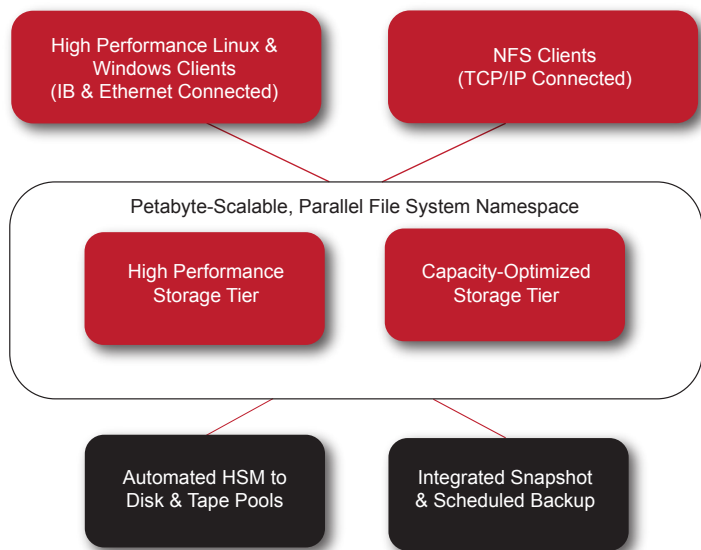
High Performance Linux & Windows Clients (IB & Ethernet Connected)

NFS Clients (TCP/IP Connected)

Petabyte-Scalable, Parallel File System Namespace

High Performance Storage Tier

Capacity-Optimized Storage Tier

Automated HSM to Disk & Tape Pools

Integrated Snapshot & Scheduled Backup